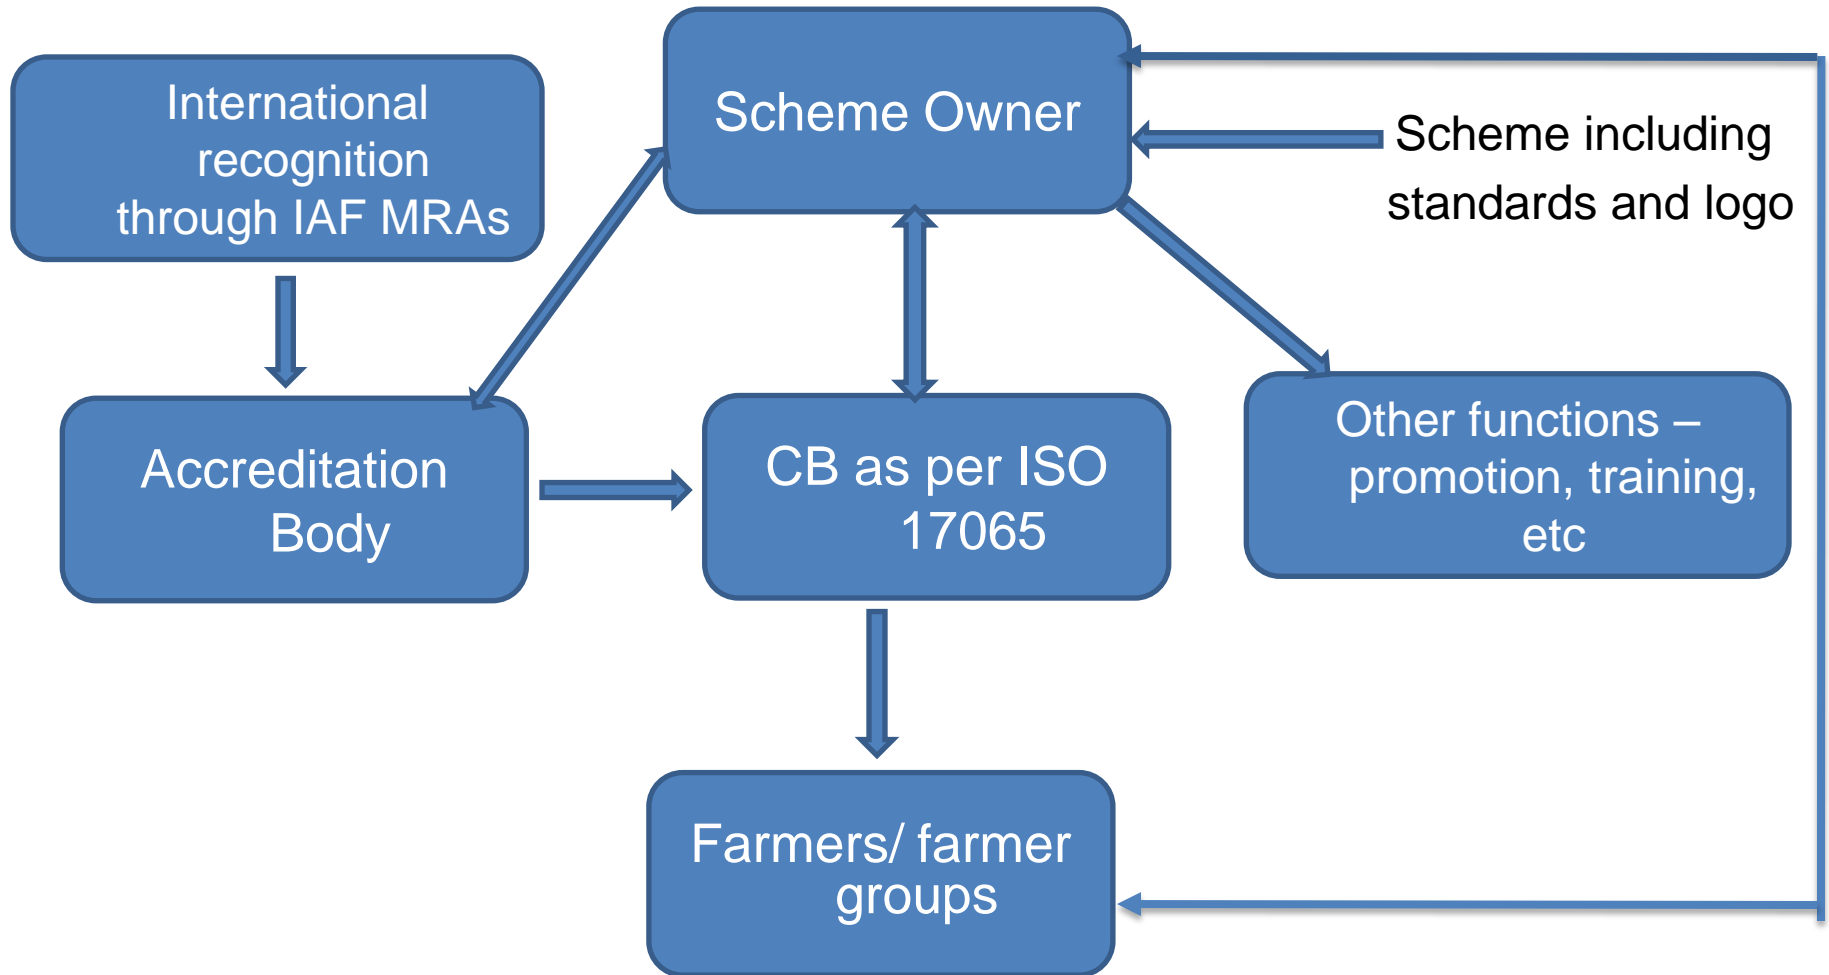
International recognition through IAF MRAs

Scheme Owner

Scheme including standards and logo

Accreditation Body

CB as per ISO 17065

Other functions – promotion, training, etc

Farmers/ farmer groups